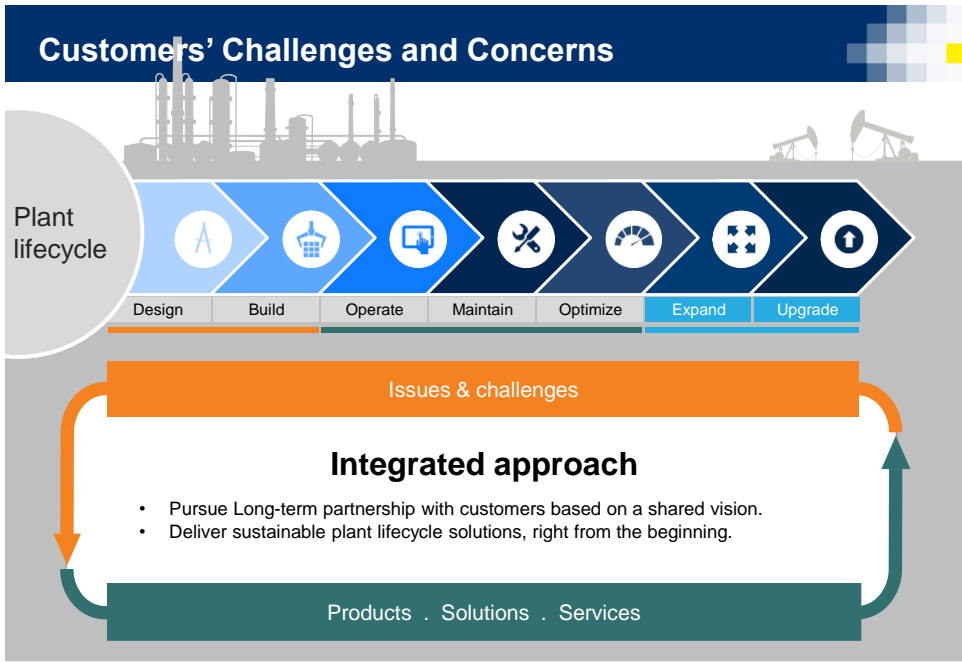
Customers' Challenges and Concerns

Plant lifecycle

Design

Build

Operate

Maintain

Optimize

Expand

Upgrade

Issues & challenges

Integrated approach

- Pursue Long-term partnership with customers based on a shared vision.
- Deliver sustainable plant lifecycle solutions, right from the beginning.

Products . Solutions . Services